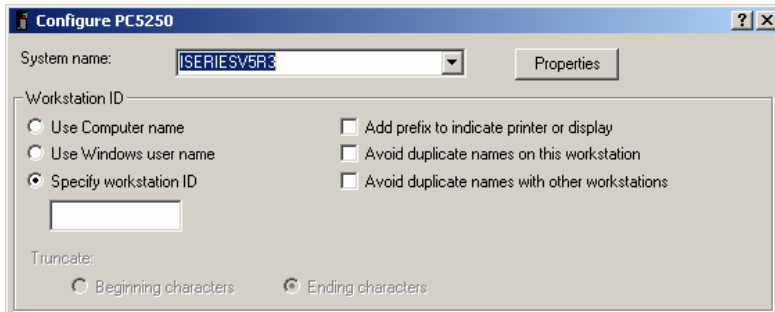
Configure PC5250

?

X

System name:

ISERIESV5R3

Properties

Workstation ID

Use Computer name

Use Windows user name

Specify workstation ID

Add prefix to indicate printer or display

Avoid duplicate names on this workstation

Avoid duplicate names with other workstations

Truncate:

Beginning characters

Ending characters